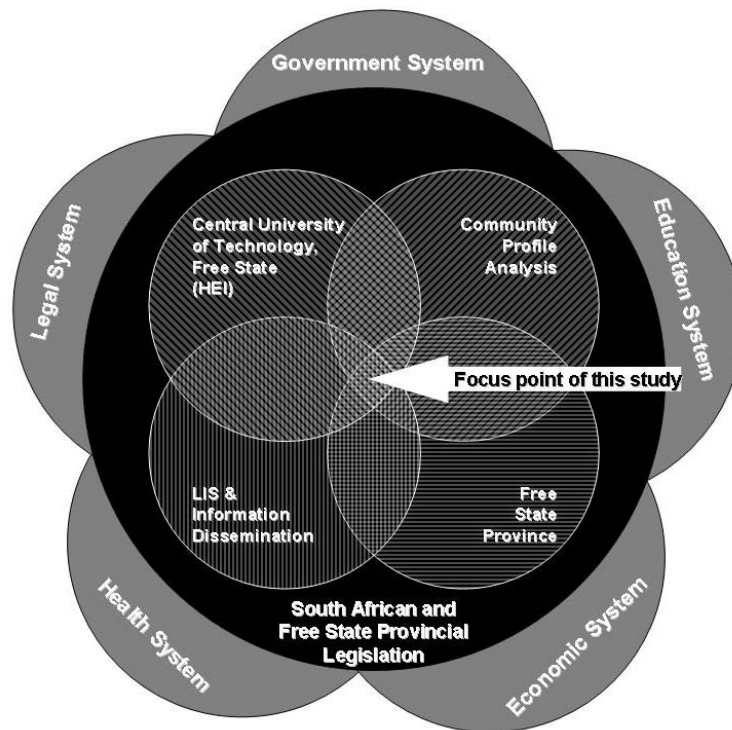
Government System

Legal System

Education System

Central University of Technology, Free State (HEI)

Community Profile Analysis

Focus point of this study

LIS & Information Dissemination

Free State Province

South African and Free State Provincial Legislation

Health System

Economic System